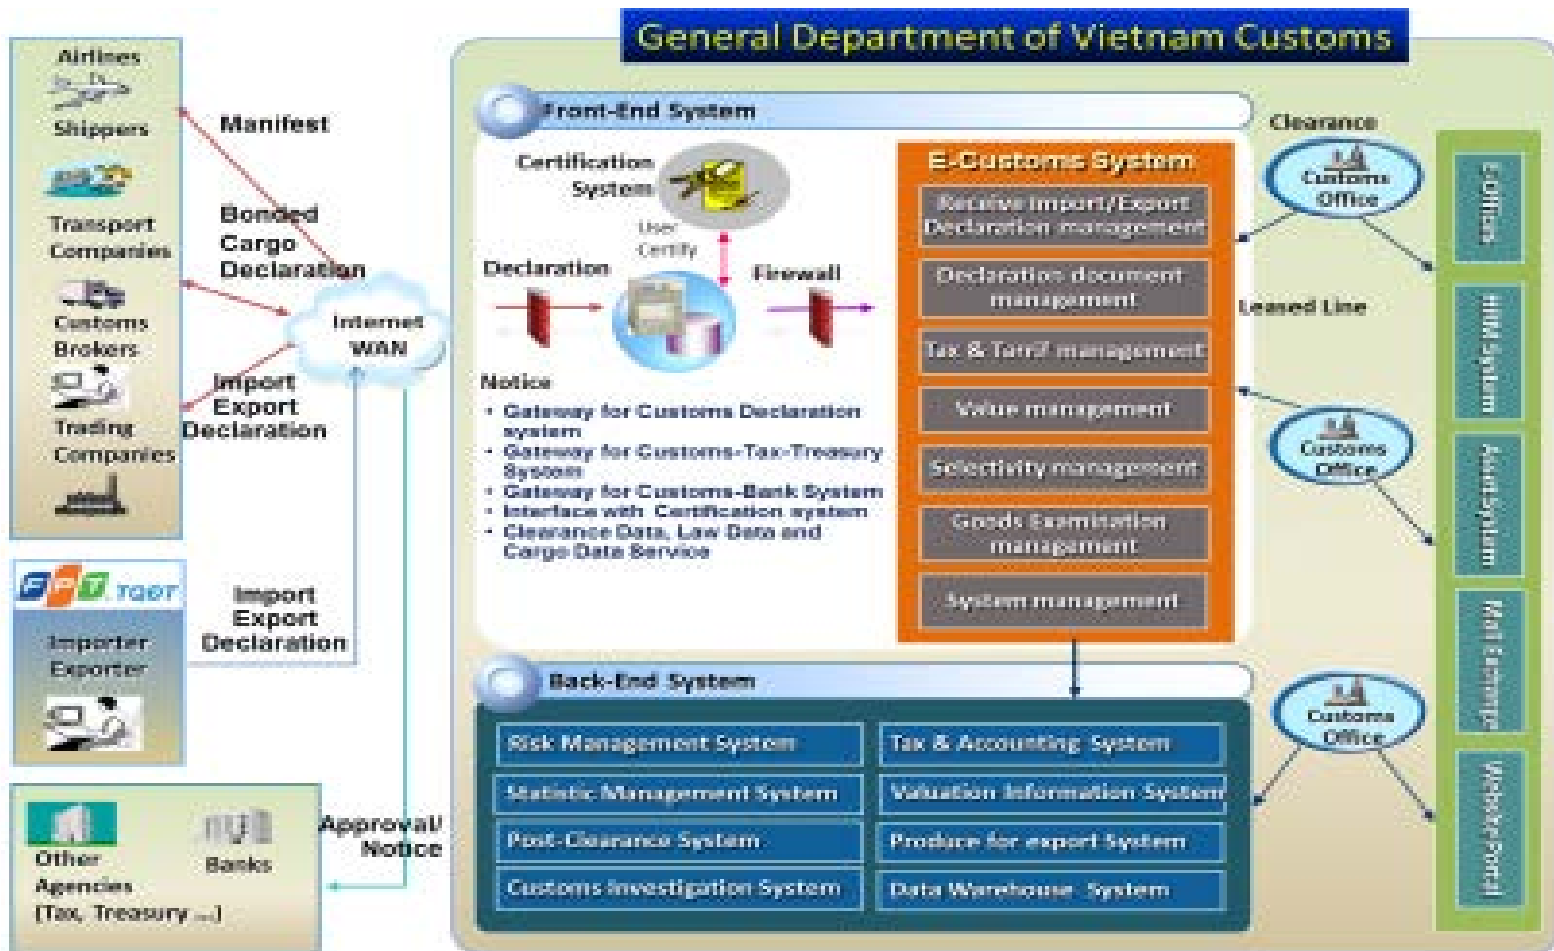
General Department of Vietnam Customs

Airlines

Shippers

Transport Companies

Customs Brokers

Trading Companies

Manifest

Bonded Cargo Declaration

Import Export Declaration

Internet WAN

FPT TGGT

Importer Exporter

Import Export Declaration

Other Agencies (Tax, Treasury ...)

Banks

Approval/ Notice

Front-End System

Certification System

User Certify

Declaration

Firewall

Notice

• Gateway for Customs Declaration system
• Gateway for Customs-Tax-Treasury System
• Gateway for Customs-Bank System
• Interface with Certification system
• Clearance Data, Law Data and Cargo Data Service

E-Customs System

Receive Import/Export Declaration management

Declaration document management

Tax & Tariff management

Value management

Selectivity management

Goods Examination management

System management

Clearance

Customs Office

Leased Line

Customs Office

Customs Office

E-Office

HRM System

Audit System

Mail Exchange

Website Portal

Back-End System

Risk Management System

Tax & Accounting System

Statistic Management System

Valuation Information System

Post-Clearance System

Produce for export System

Customs Investigation System

Data Warehouse System